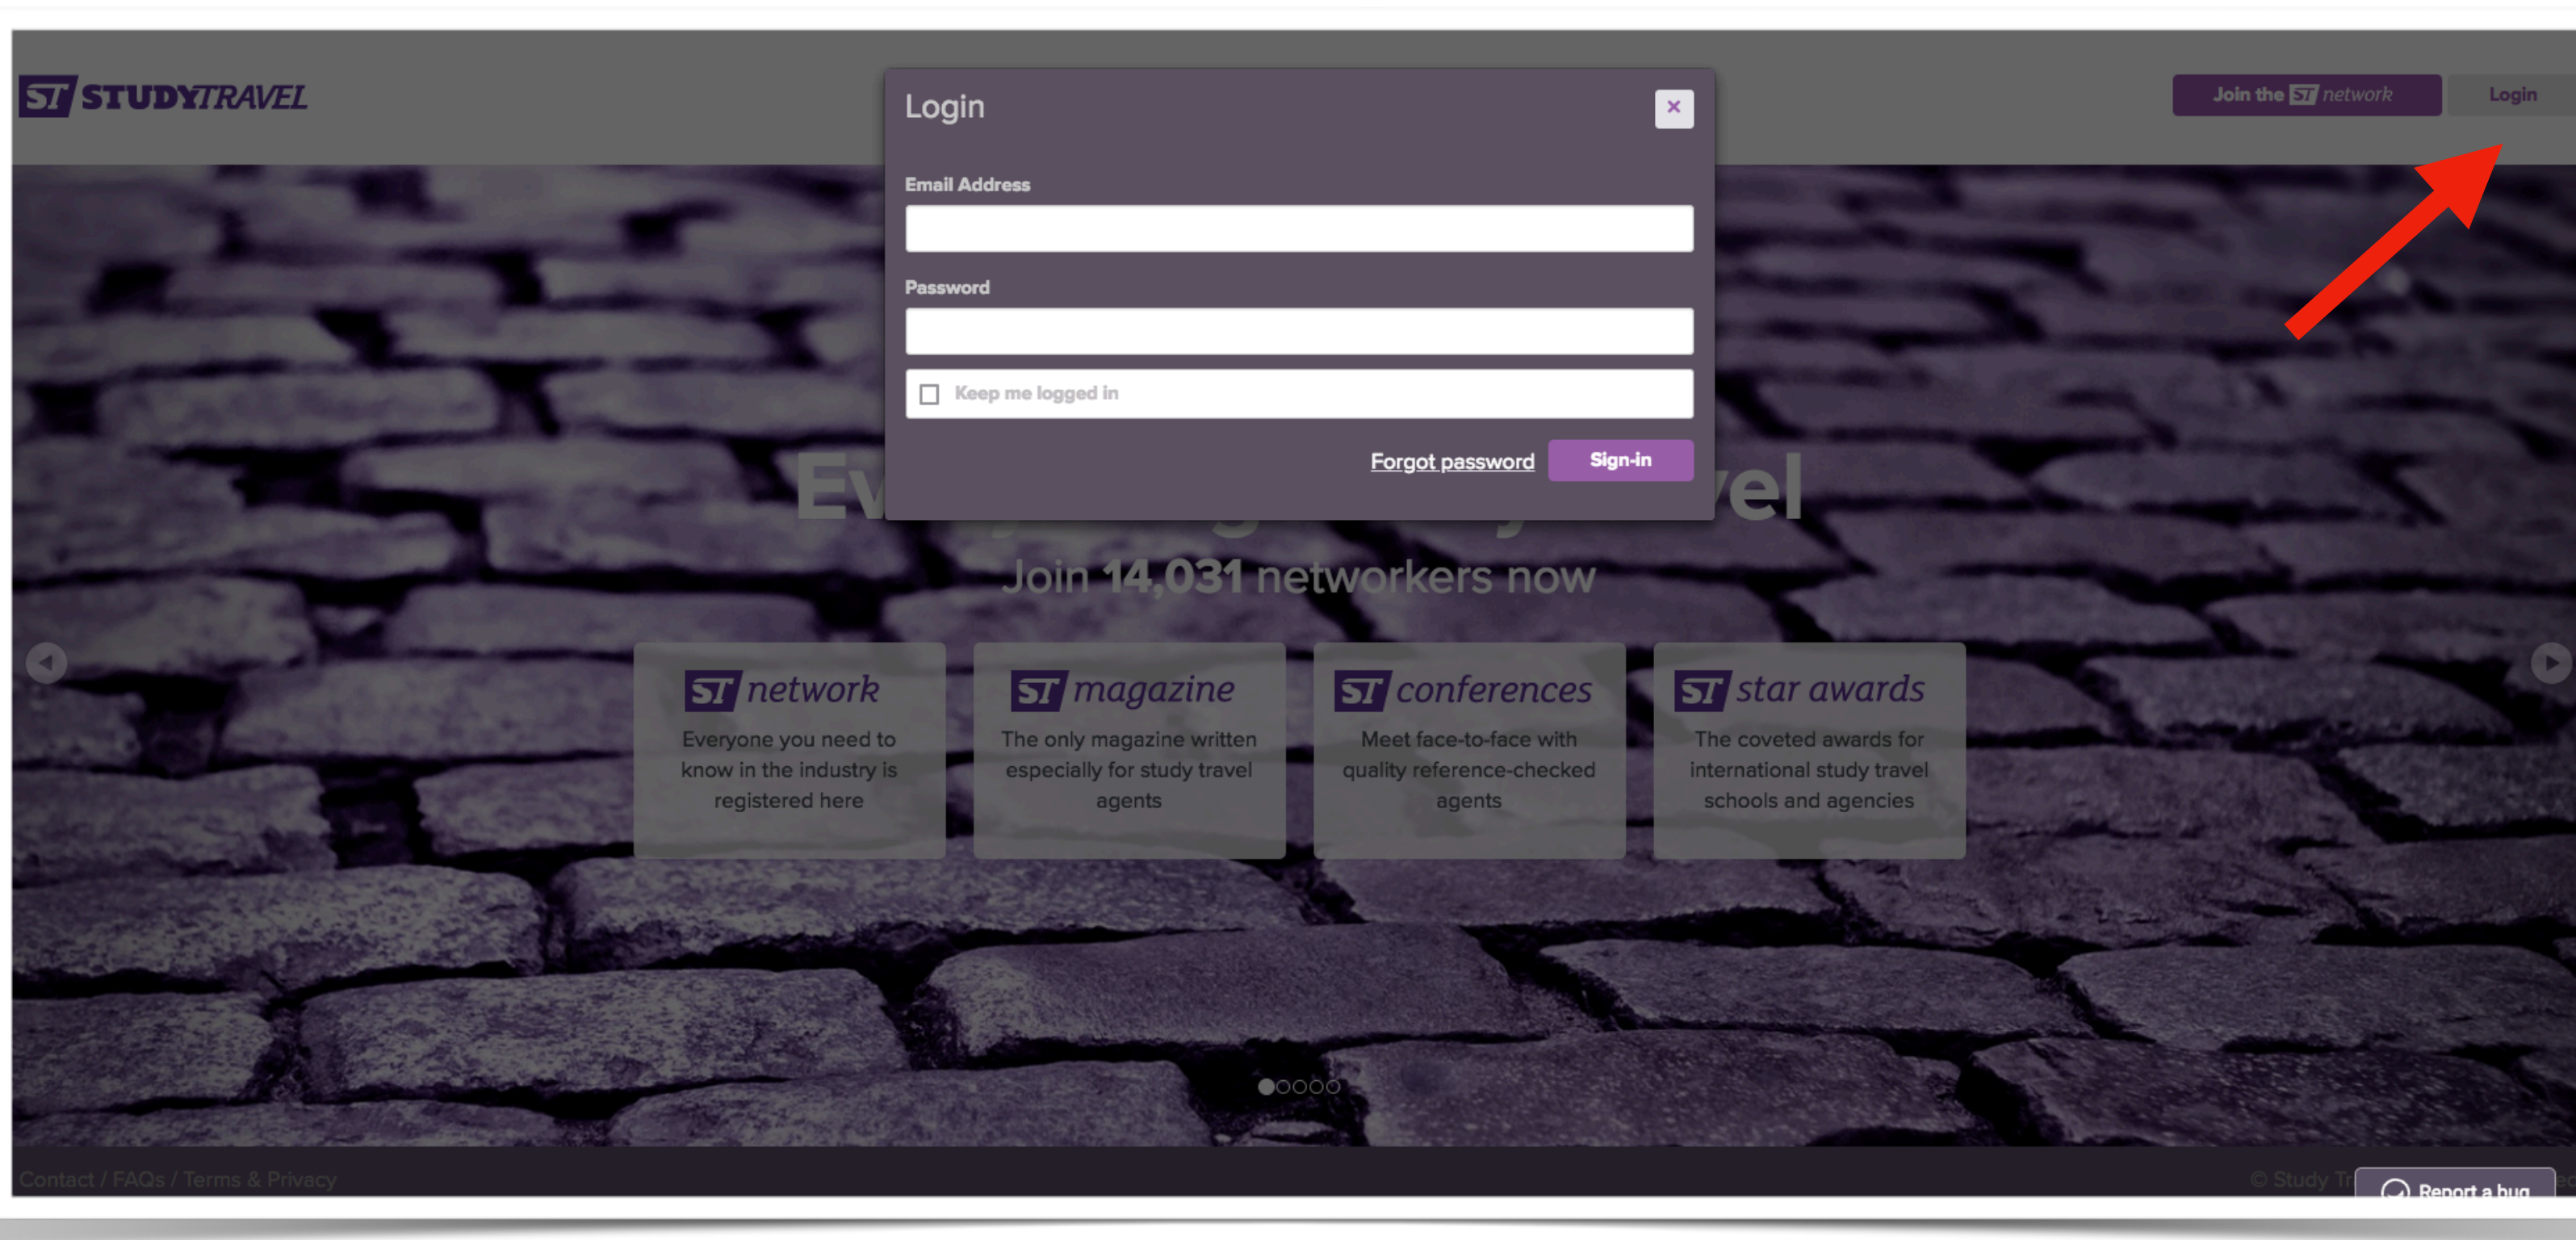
ST STUDYTRAVEL

Join the ST network

Login

Login ×

Email Address

Password

Keep me logged in

Forgot password Sign-in

Ev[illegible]el

Join 14,031 networkers now

ST network
Everyone you need to know in the industry is registered here

ST magazine
The only magazine written especially for study travel agents

ST conferences
Meet face-to-face with quality reference-checked agents

ST star awards
The coveted awards for international study travel schools and agencies

Contact / FAQs / Terms & Privacy

© Study Tr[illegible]

Report a bug